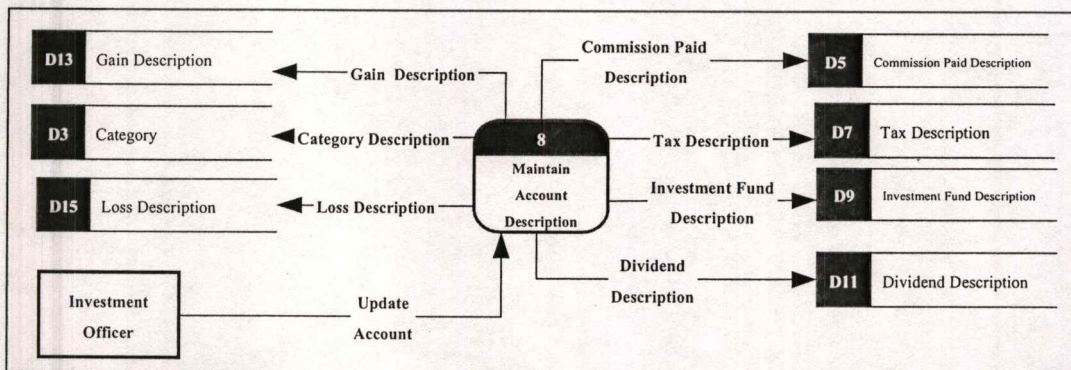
D13 Gain Description

Gain Description

Commission Paid Description

D5 Commission Paid Description

D3 Category

Category Description

8 Maintain Account Description

Tax Description

D7 Tax Description

D15 Loss Description

Loss Description

Investment Fund Description

D9 Investment Fund Description

Dividend Description

D11 Dividend Description

Investment Officer

Update Account